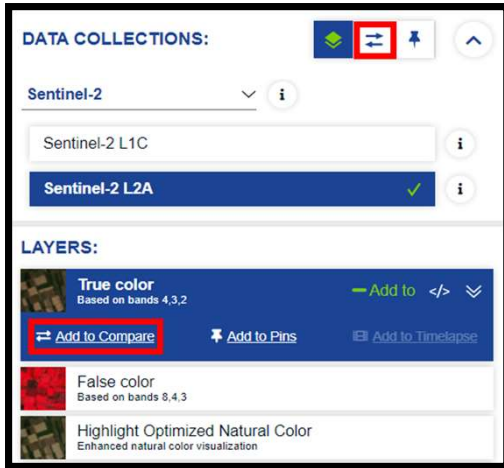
DATA COLLECTIONS:

Sentinel-2

Sentinel-2 L1C

Sentinel-2 L2A

LAYERS:

True color
Based on bands 4,3,2

Add to

</>

Add to Compare

Add to Pins

Add to Timelapse

False color
Based on bands 8,4,3

Highlight Optimized Natural Color
Enhanced natural color visualization